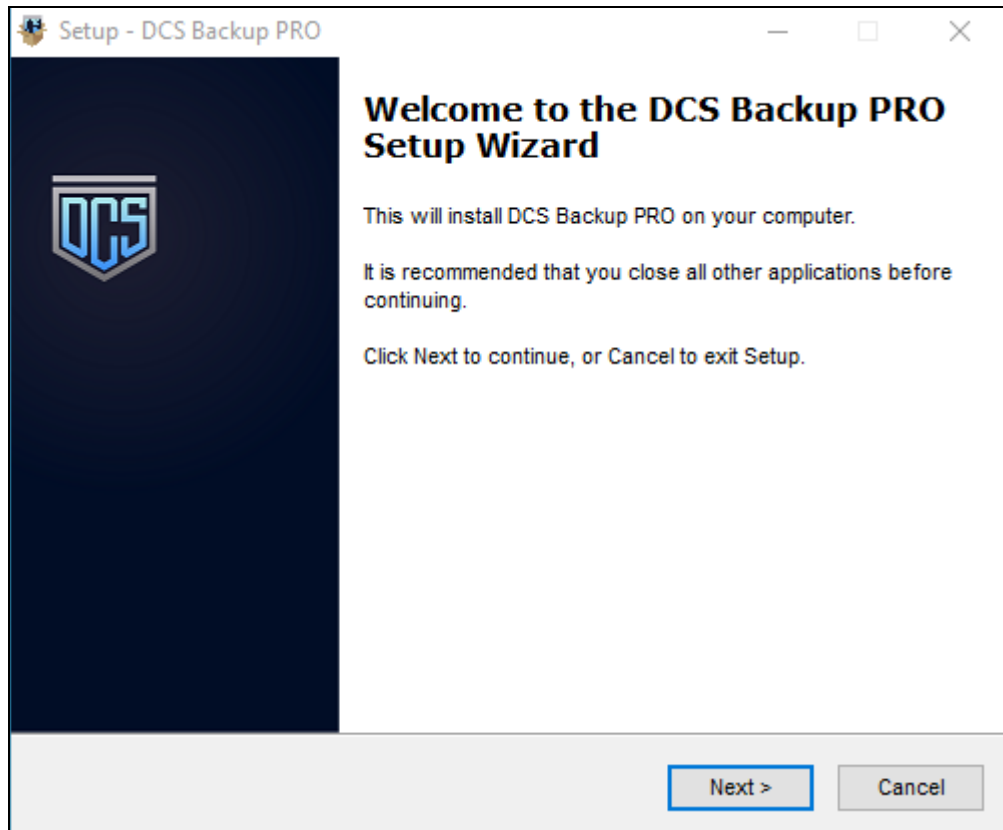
Setup - DCS Backup PRO

DCS

Welcome to the DCS Backup PRO Setup Wizard

This will install DCS Backup PRO on your computer.

It is recommended that you close all other applications before continuing.

Click Next to continue, or Cancel to exit Setup.

Next >

Cancel